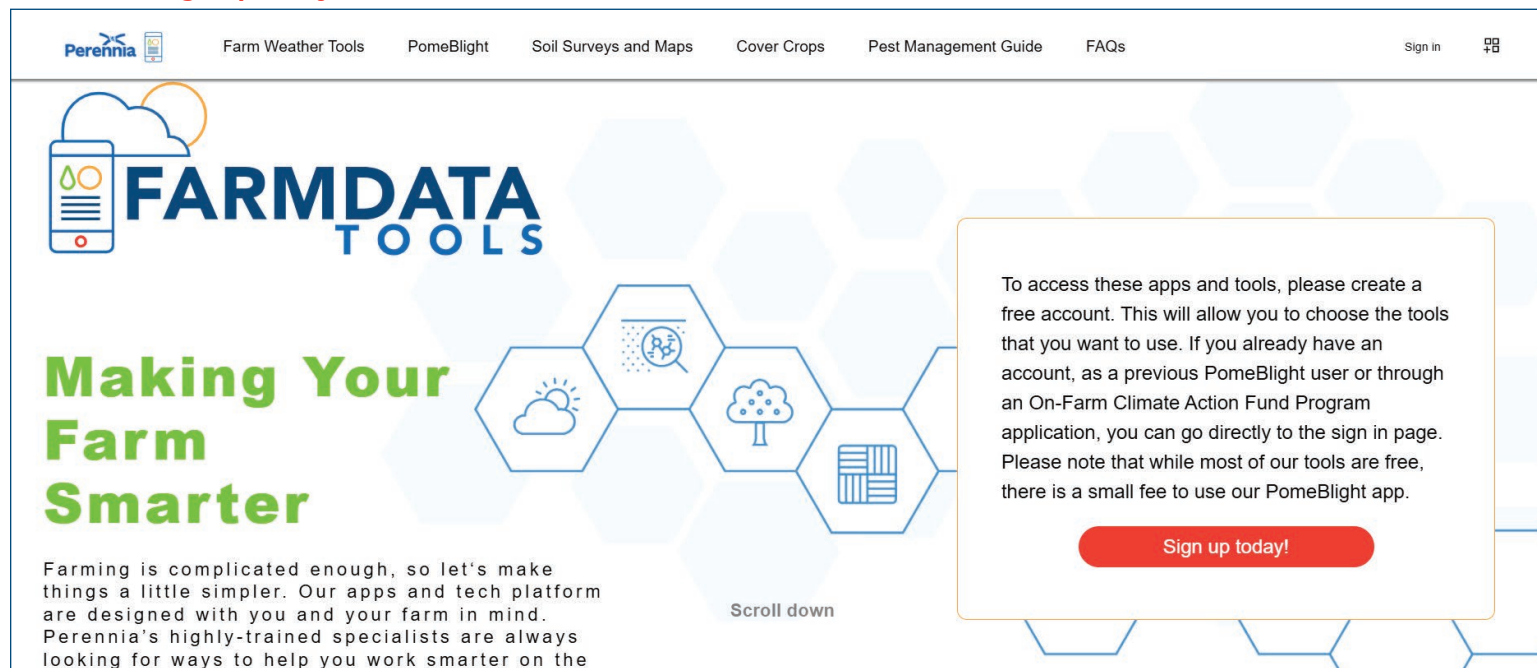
Perennia

Farm Weather Tools PomeBlight Soil Surveys and Maps Cover Crops Pest Management Guide FAQs

Sign in

FARMDATA TOOLS

Making Your Farm Smarter

Farming is complicated enough, so let's make things a little simpler. Our apps and tech platform are designed with you and your farm in mind. Perennia's highly-trained specialists are always looking for ways to help you work smarter on the

Scroll down

To access these apps and tools, please create a free account. This will allow you to choose the tools that you want to use. If you already have an account, as a previous PomeBlight user or through an On-Farm Climate Action Fund Program application, you can go directly to the sign in page. Please note that while most of our tools are free, there is a small fee to use our PomeBlight app.

Sign up today!